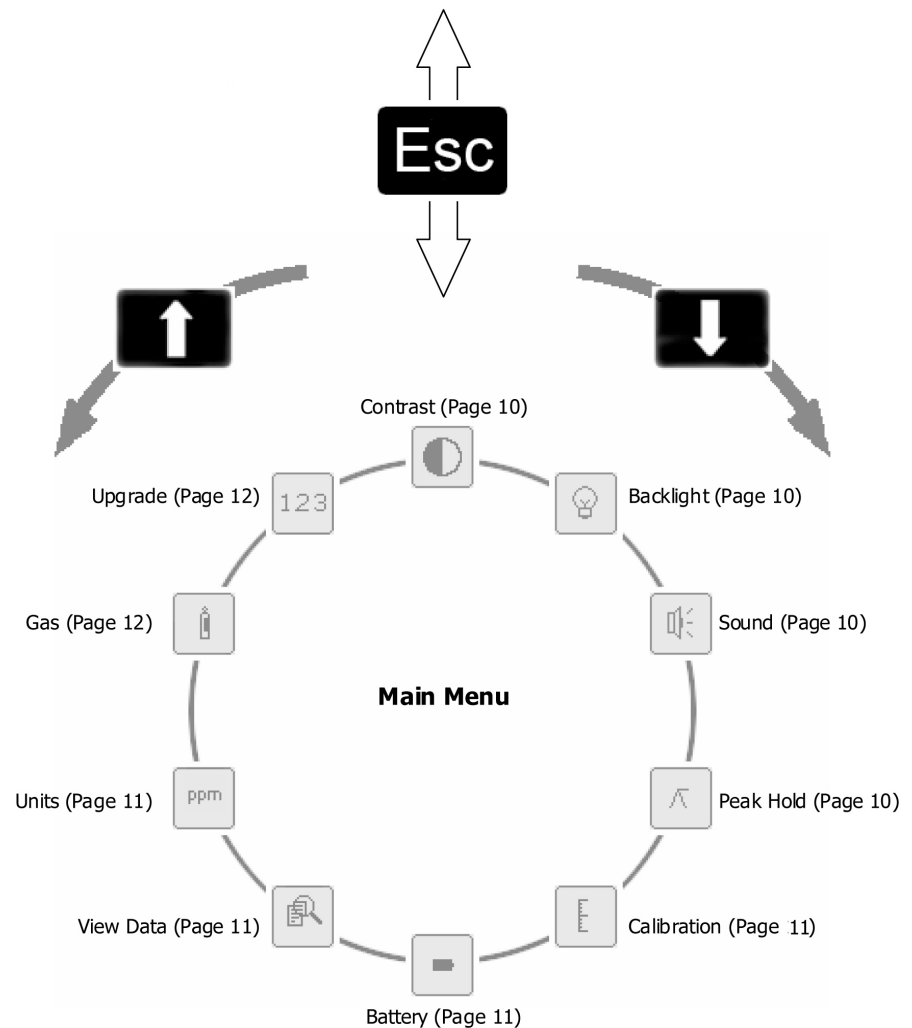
Esc

Contrast (Page 10)

Upgrade (Page 12)

123

Backlight (Page 10)

Gas (Page 12)

Sound (Page 10)

Main Menu

Units (Page 11)

ppm

Peak Hold (Page 10)

View Data (Page 11)

Calibration (Page 11)

Battery (Page 11)